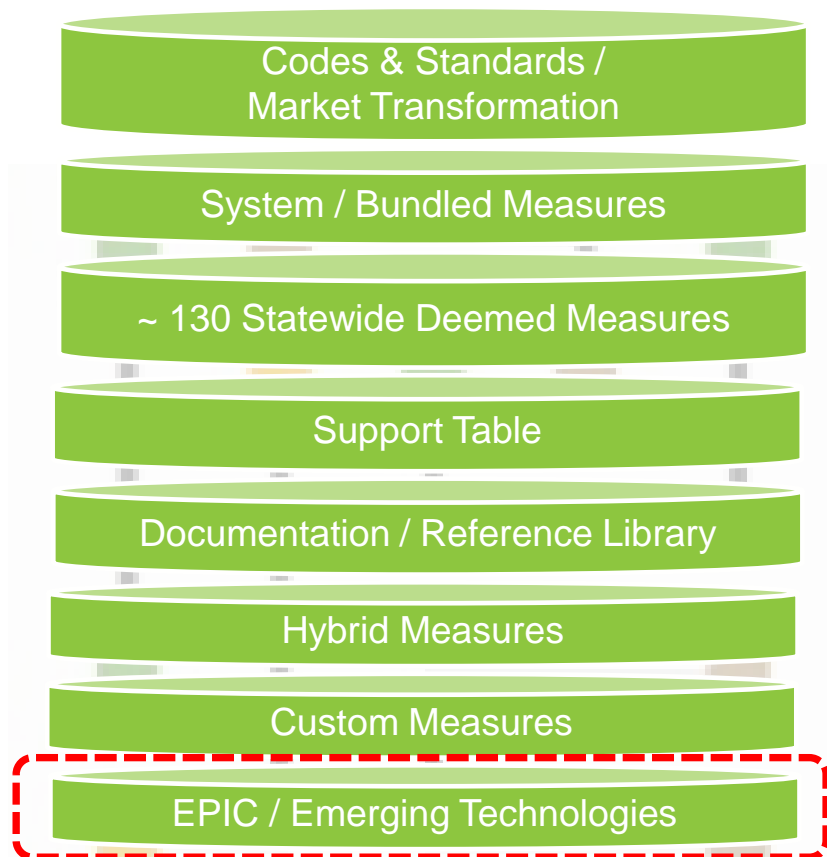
Codes & Standards / Market Transformation

System / Bundled Measures

~ 130 Statewide Deemed Measures

Support Table

Documentation / Reference Library

Hybrid Measures

Custom Measures

EPIC / Emerging Technologies